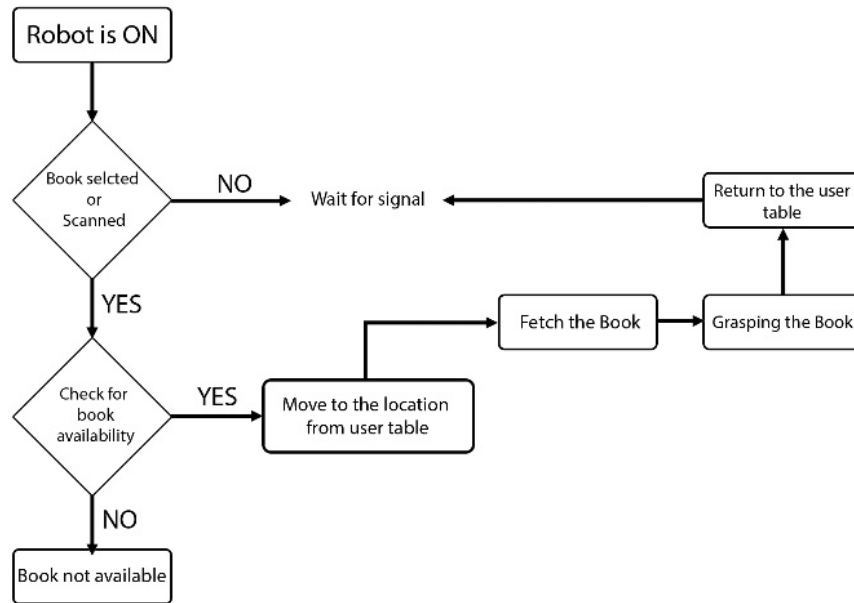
Robot is ON

Book selcted or Scanned

NO

Wait for signal

Return to the user table

YES

Fetch the Book

Grasping the Book

Check for book availability

YES

Move to the location from user table

NO

Book not available